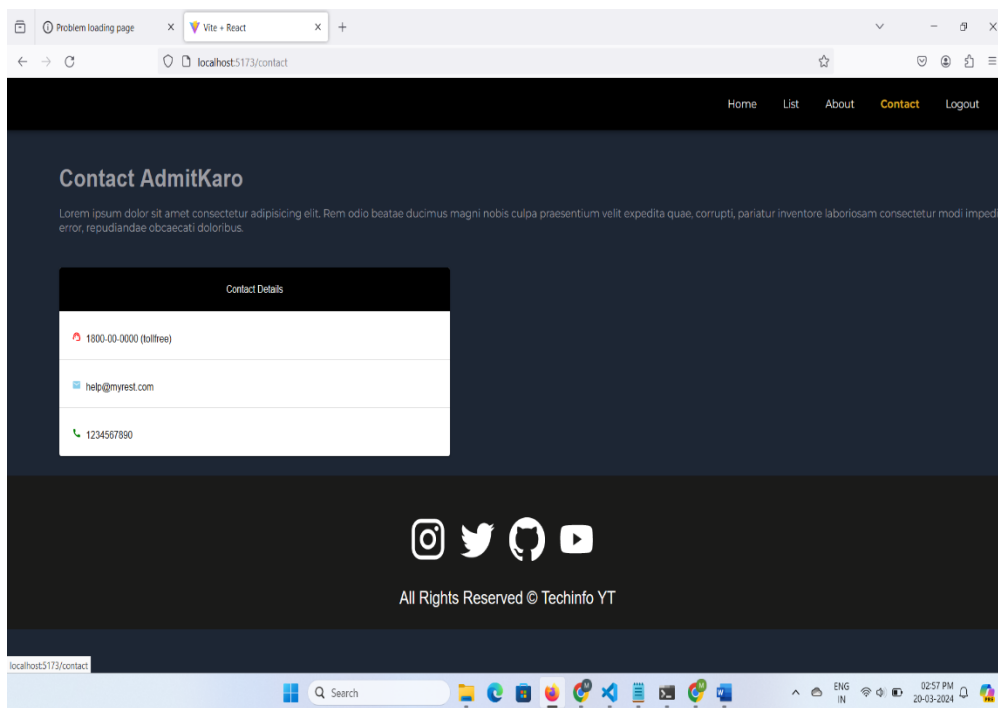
Problem loading page

Vite + React

localhost:5173/contact

Home List About Contact Logout

Contact AdmitKaro

Lorem ipsum dolor sit amet consectetur adipisicing elit. Rem odio beatae ducimus magni nobis culpa praesentium velit expedita quae, corrupti, pariatur inventore laboriosam consectetur modi impedi error, repudiandae obcaecati doloribus.

Contact Details

1800-00-0000 (tollfree)

help@myrest.com

1234567890

All Rights Reserved © Techinfo YT

localhost:5173/contact

Search

ENG IN

02:57 PM 20-03-2024